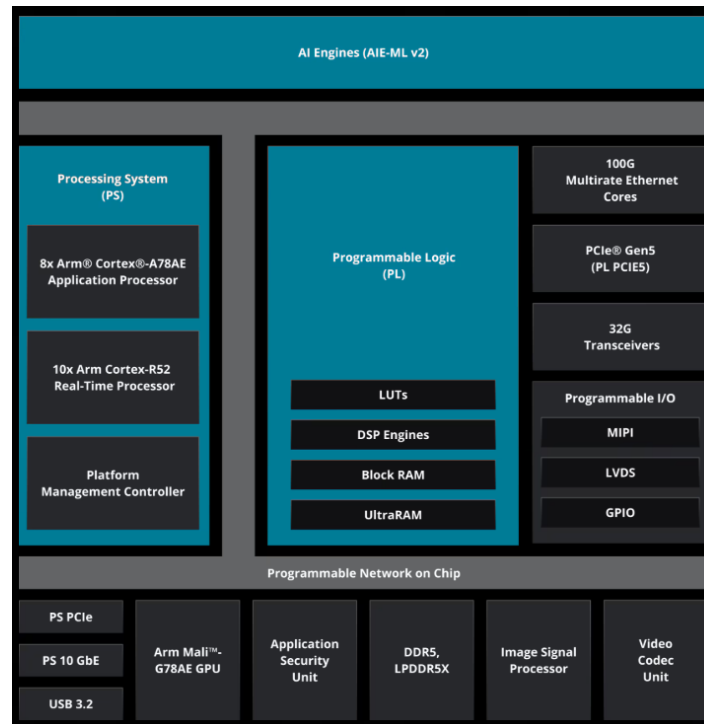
AI Engines (AIE-ML v2)

Processing System (PS)

8x Arm® Cortex®-A78AE Application Processor

10x Arm Cortex-R52 Real-Time Processor

Platform Management Controller

Programmable Logic (PL)

LUTs

DSP Engines

Block RAM

UltraRAM

100G Multirate Ethernet Cores

PCIe® Gen5 (PL PCIE5)

32G Transceivers

Programmable I/O

MIPI

LVDS

GPIO

Programmable Network on Chip

PS PCIe

PS 10 GbE

USB 3.2

Arm Mali™-G78AE GPU

Application Security Unit

DDR5, LPDDR5X

Image Signal Processor

Video Codec Unit